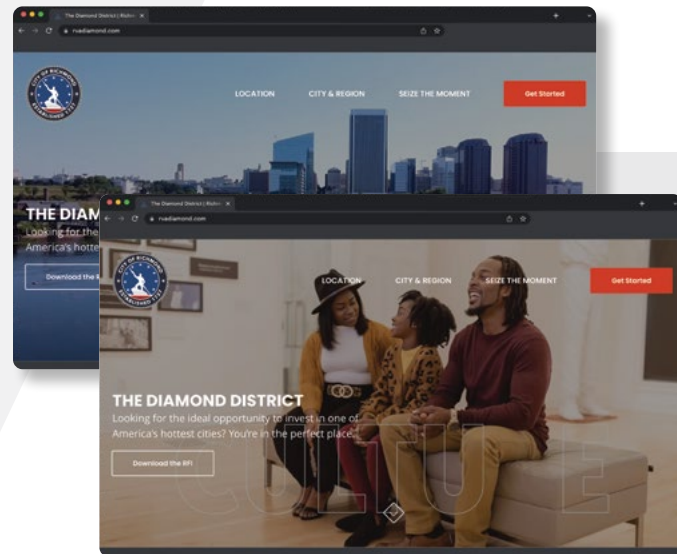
The Diamond District | Richm ×

rvadiamond.com

CITY OF RICHMOND
ESTABLISHED 1737

LOCATION

CITY & REGION

SEIZE THE MOMENT

Get Started

THE DIAM

Looking for the

America's hottest

Download the R

The Diamond District | Richm ×

rvadiamond.com

CITY OF RICHMOND
ESTABLISHED 1737

LOCATION

CITY & REGION

SEIZE THE MOMENT

Get Started

THE DIAMOND DISTRICT

Looking for the ideal opportunity to invest in one of America's hottest cities? You're in the perfect place.

Download the RFI

CULTURE